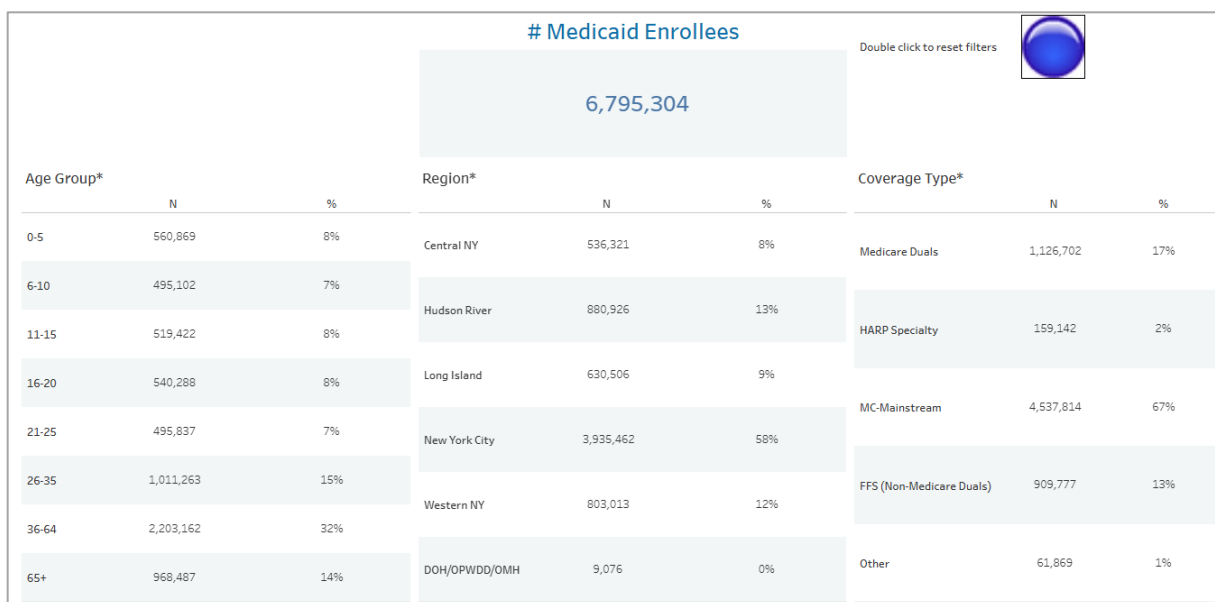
# Medicaid Enrollees

6,795,304

Double click to reset filters

Age Group*

| | N | % |
|---|---|---|
| 0-5 | 560,869 | 8% |
| 6-10 | 495,102 | 7% |
| 11-15 | 519,422 | 8% |
| 16-20 | 540,288 | 8% |
| 21-25 | 495,837 | 7% |
| 26-35 | 1,011,263 | 15% |
| 36-64 | 2,203,162 | 32% |
| 65+ | 968,487 | 14% |

Region*

| | N | % |
|---|---|---|
| Central NY | 536,321 | 8% |
| Hudson River | 880,926 | 13% |
| Long Island | 630,506 | 9% |
| New York City | 3,935,462 | 58% |
| Western NY | 803,013 | 12% |
| DOH/OPWDD/OMH | 9,076 | 0% |

Coverage Type*

| | N | % |
|---|---|---|
| Medicare Duals | 1,126,702 | 17% |
| HARP Specialty | 159,142 | 2% |
| MC-Mainstream | 4,537,814 | 67% |
| FFS (Non-Medicare Duals) | 909,777 | 13% |
| Other | 61,869 | 1% |